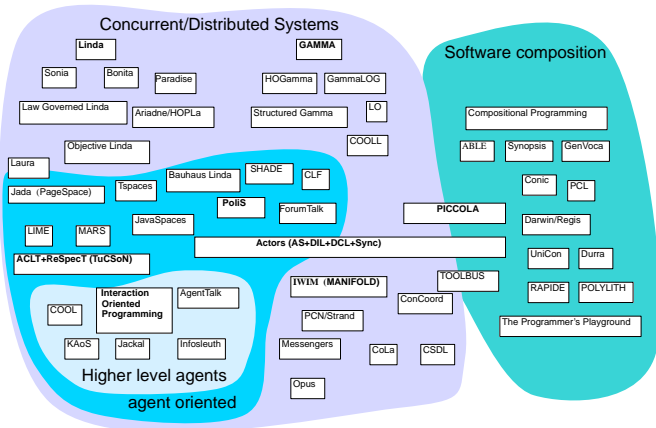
Concurrent/Distributed Systems

Software composition

Linda

GAMMA

Sonia

Bonita

Paradise

HOGamma

GammaLOG

Law Governed Linda

Ariadne/HOPLa

Structured Gamma

LO

COOLL

Compositional Programming

Objective Linda

ABLE

Synopsis

GenVoca

Laura

SHADE

Bauhaus Linda

CLF

Conic

PCL

Jada (PageSpace)

Tspaces

PoliS

ForumTalk

PICCOLA

Darwin/Regis

JavaSpaces

LIME

MARS

Actors (AS+DIL+DCL+Sync)

UniCon

Durra

ACLT+ReSpecT (TuCSoN)

TOOLBUS

IWIM (MANIFOLD)

RAPIDE

POLYLITH

Interaction Oriented Programming

AgentTalk

COOL

ConCoord

PCN/Strand

The Programmer's Playground

KAoS

Jackal

Infosleuth

Messengers

CoLa

CSDL

Higher level agents

Opus

agent oriented